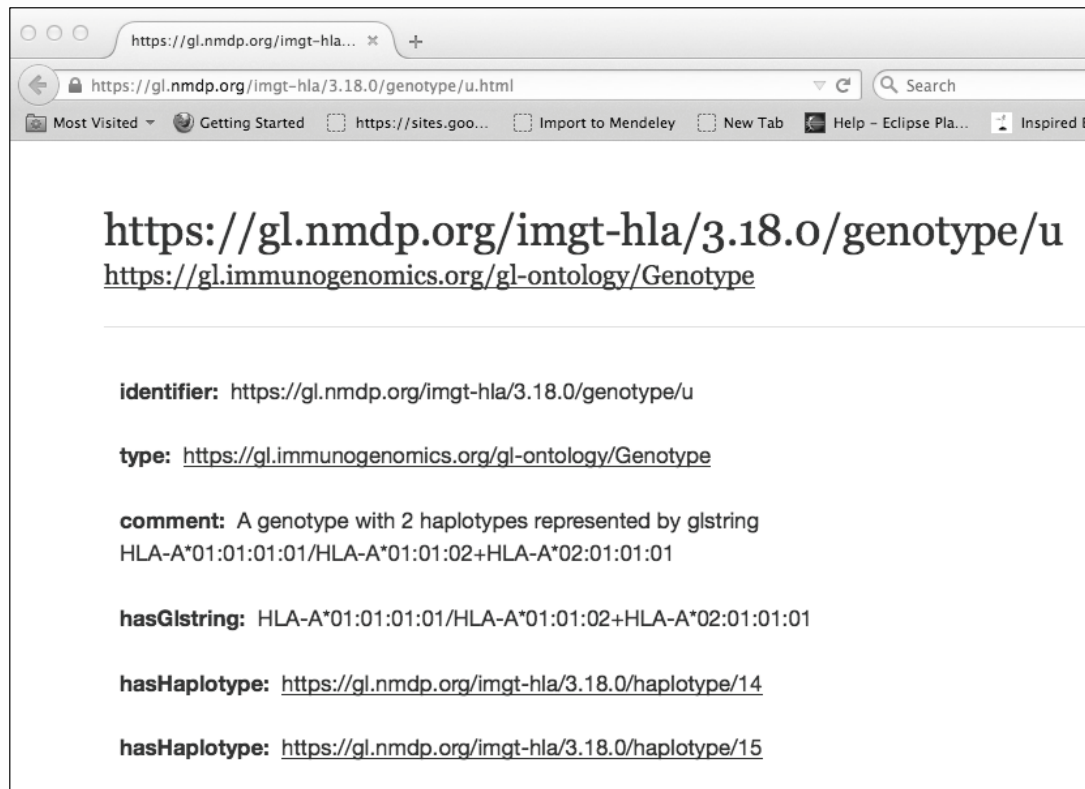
https://gl.nmdp.org/imgt-hla... ×

+

https://gl.nmdp.org/imgt-hla/3.18.0/genotype/u.html

Search

Most Visited Getting Started https://sites.goo... Import to Mendeley New Tab Help - Eclipse Pla... Inspired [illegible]

https://gl.nmdp.org/imgt-hla/3.18.0/genotype/u
https://gl.immunogenomics.org/gl-ontology/Genotype

identifier: https://gl.nmdp.org/imgt-hla/3.18.0/genotype/u

type: https://gl.immunogenomics.org/gl-ontology/Genotype

comment: A genotype with 2 haplotypes represented by glstring HLA-A*01:01:01:01/HLA-A*01:01:02+HLA-A*02:01:01:01

hasGlstring: HLA-A*01:01:01:01/HLA-A*01:01:02+HLA-A*02:01:01:01

hasHaplotype: https://gl.nmdp.org/imgt-hla/3.18.0/haplotype/14

hasHaplotype: https://gl.nmdp.org/imgt-hla/3.18.0/haplotype/15